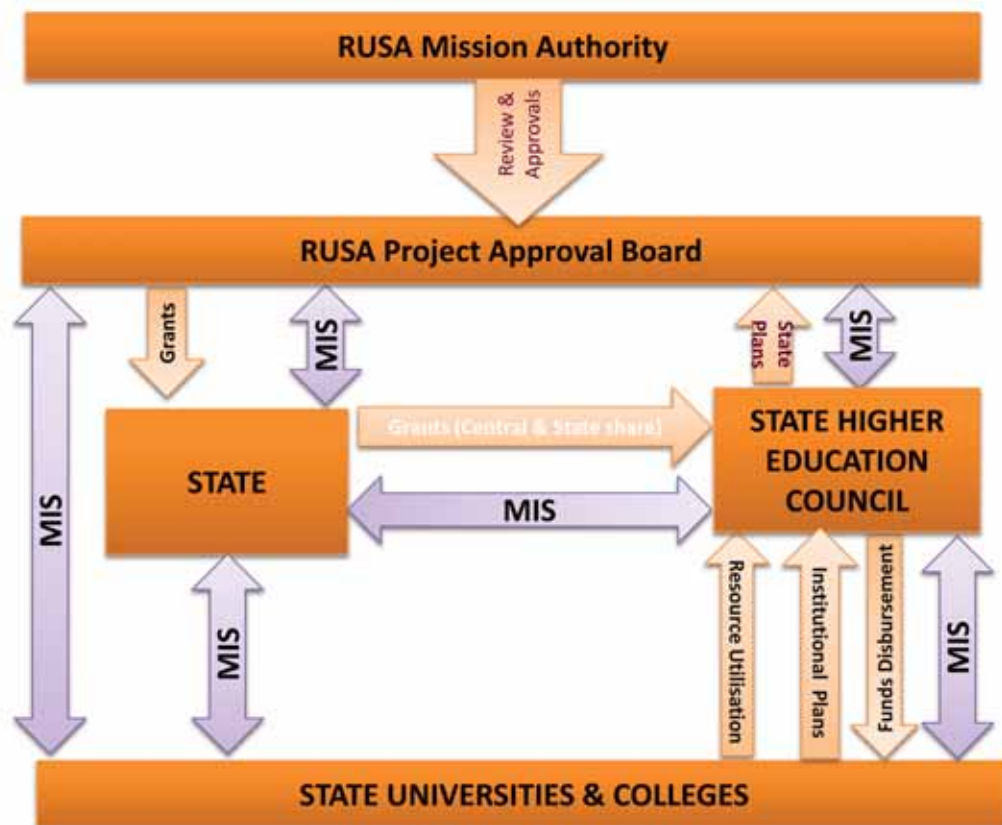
RUSA Mission Authority

Review & Approvals

RUSA Project Approval Board

MIS

Grants

MIS

State Plans

MIS

STATE

Grants (Central & State share)

STATE HIGHER EDUCATION COUNCIL

MIS

MIS

Resource Utilisation

Institutional Plans

Funds Disbursement

MIS

STATE UNIVERSITIES & COLLEGES